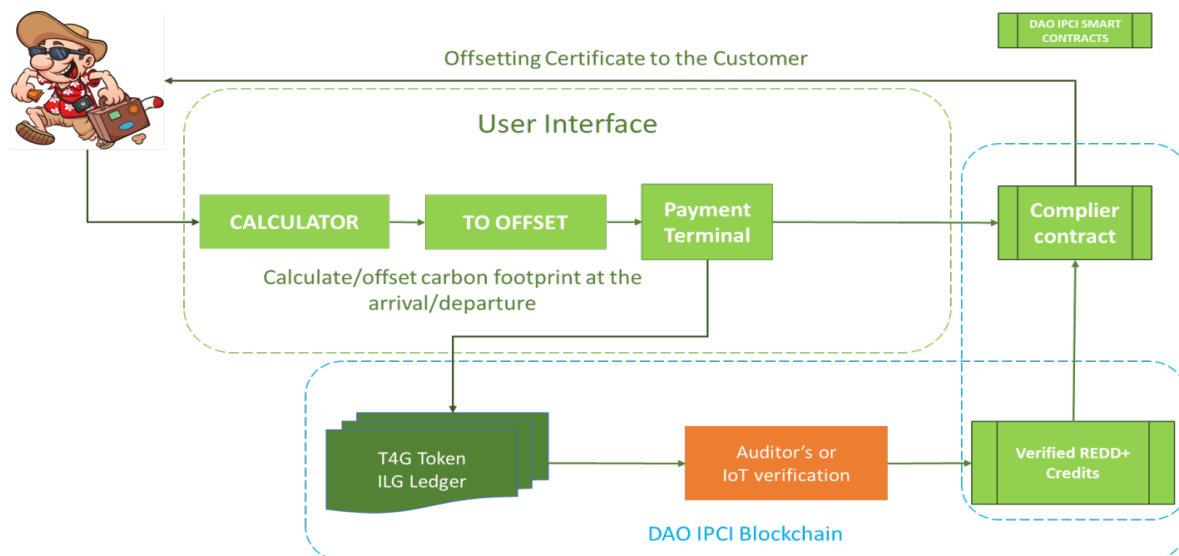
DAO IPCI SMART CONTRACTS

Offsetting Certificate to the Customer

User Interface

CALCULATOR

TO OFFSET

Payment Terminal

Complier contract

Calculate/offset carbon footprint at the arrival/departure

T4G Token ILG Ledger

Auditor's or IoT verification

Verified REDD+ Credits

DAO IPCI Blockchain